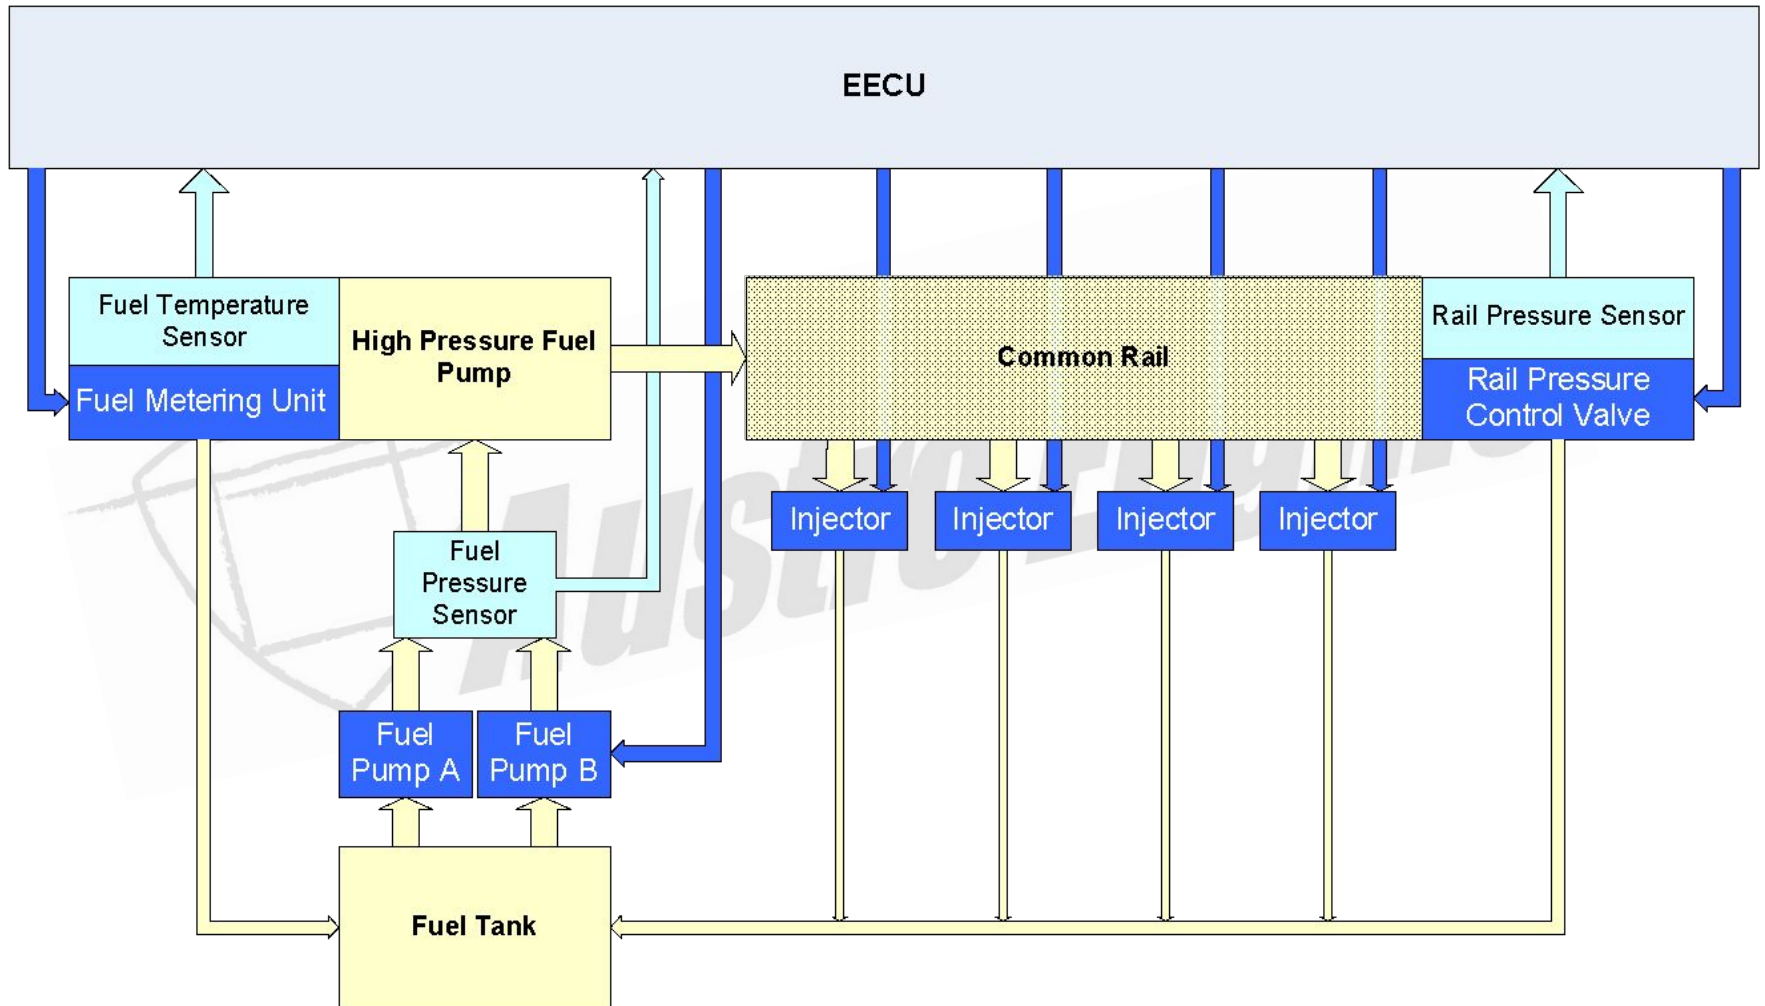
EECU

Fuel Temperature Sensor

Fuel Metering Unit

High Pressure Fuel Pump

Common Rail

Rail Pressure Sensor

Rail Pressure Control Valve

Injector

Injector

Injector

Injector

Fuel Pressure Sensor

Fuel Pump A

Fuel Pump B

Fuel Tank

AustroEngine